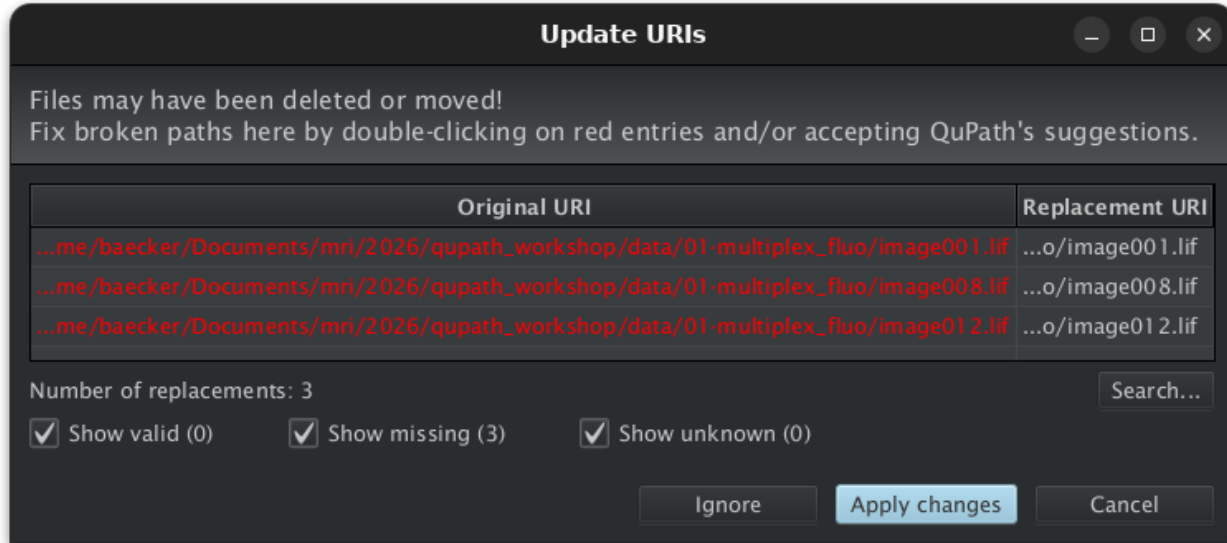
Update URIs

Files may have been deleted or moved!
Fix broken paths here by double-clicking on red entries and/or accepting QuPath's suggestions.

| Original URI | Replacement URI |
|---|---|
| ...me/baecker/Documents/mri/2026/qupath_workshop/data/01-multiplex_fluo/image001.lif | ...o/image001.lif |
| ...me/baecker/Documents/mri/2026/qupath_workshop/data/01-multiplex_fluo/image008.lif | ...o/image008.lif |
| ...me/baecker/Documents/mri/2026/qupath_workshop/data/01-multiplex_fluo/image012.lif | ...o/image012.lif |

Number of replacements: 3

Search...

Show valid (0)
Show missing (3)
Show unknown (0)

Ignore
Apply changes
Cancel